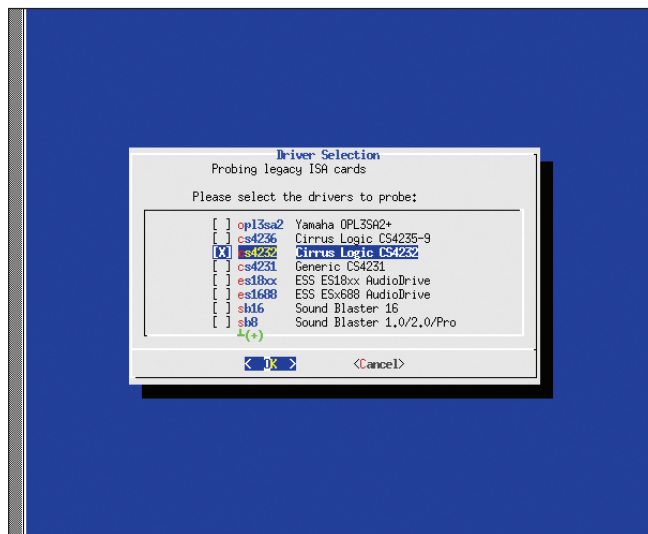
Driver Selection
Probing legacy ISA cards

Please select the drivers to probe:

[ ] opl3sa2 Yamaha OPL3SA2+
[ ] cs4236 Cirrus Logic CS4235-9
[X] cs4232 Cirrus Logic CS4232
[ ] cs4231 Generic CS4231
[ ] es18xx ESS ES18xx AudioDrive
[ ] es1688 ESS ESx688 AudioDrive
[ ] sb16 Sound Blaster 16
[ ] sb8 Sound Blaster 1.0/2.0/Pro
↓(+)

< OK > <Cancel>